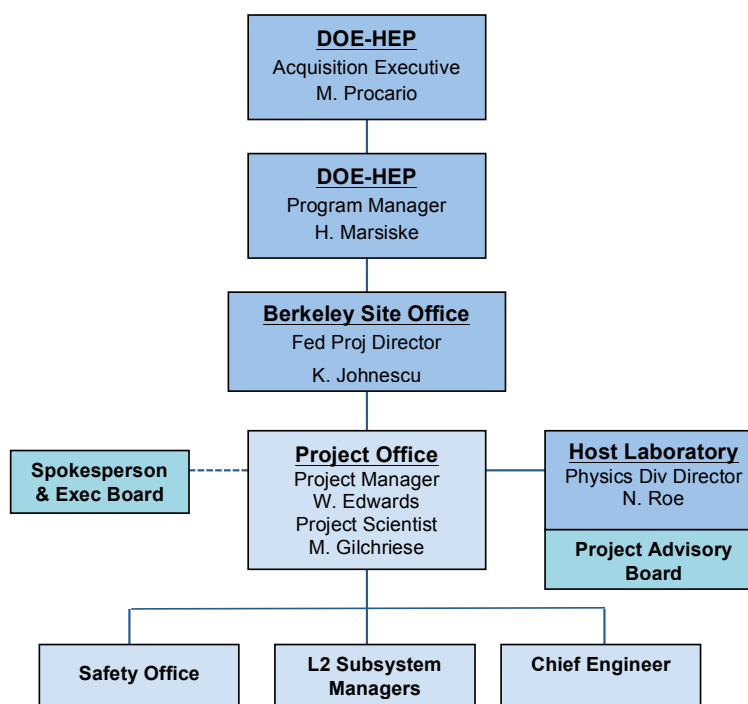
DOE-HEP
Acquisition Executive
M. Procario

DOE-HEP
Program Manager
H. Marsiske

Berkeley Site Office
Fed Proj Director
K. Johnescu

Spokesperson & Exec Board

Project Office
Project Manager
W. Edwards
Project Scientist
M. Gilchriese

Host Laboratory
Physics Div Director
N. Roe

Project Advisory Board

Safety Office

L2 Subsystem Managers

Chief Engineer